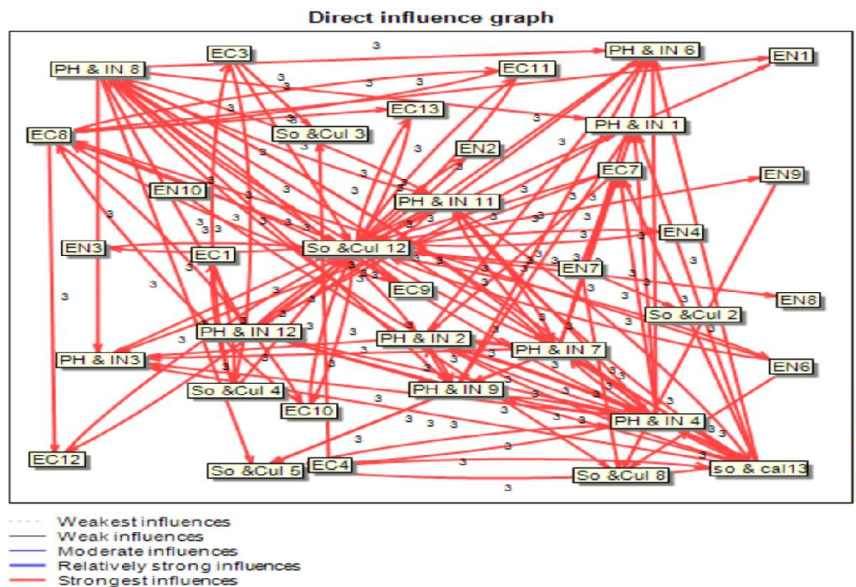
Direct influence graph

PH & IN 8
EC3
EC11
PH & IN 6
EN1
EC8
EC13
So &Cul 3
PH & IN 1
EN2
EC7
EN9
EN10
PH & IN 11
EN4
EN3
EC1
So &Cul 12
EN7
EC9
EN8
So &Cul 2
PH & IN 12
PH & IN 2
PH & IN 7
PH & IN3
EN6
So &Cul 4
PH & IN 9
EC10
PH & IN 4
EC12
So &Cul 5
EC4
So &Cul 8
so & cal13

3 3 3 3 3 3 3 3 3 3 3 3 3 3 3 3 3 3 3 3 3 3 3 3 3 3 3 3 3 3 3 3 3 3 3 3 3 3 3 3 3 3 3 3 3 3 3 3 3 3 3 3 3 3 3 3 3 3 3 3 3 3

Weakest influences
Weak influences
Moderate influences
Relatively strong influences
Strongest influences